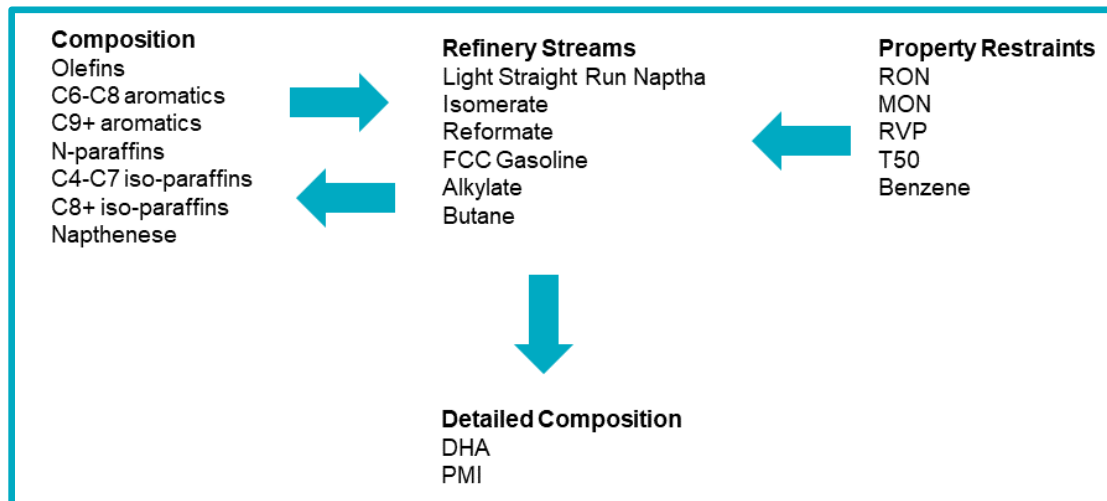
Composition
Olefins
C6-C8 aromatics
C9+ aromatics
N-paraffins
C4-C7 iso-paraffins
C8+ iso-paraffins
Napthenese

Refinery Streams
Light Straight Run Naptha
Isomerate
Reformate
FCC Gasoline
Alkylate
Butane

Property Restraints
RON
MON
RVP
T50
Benzene

Detailed Composition
DHA
PMI